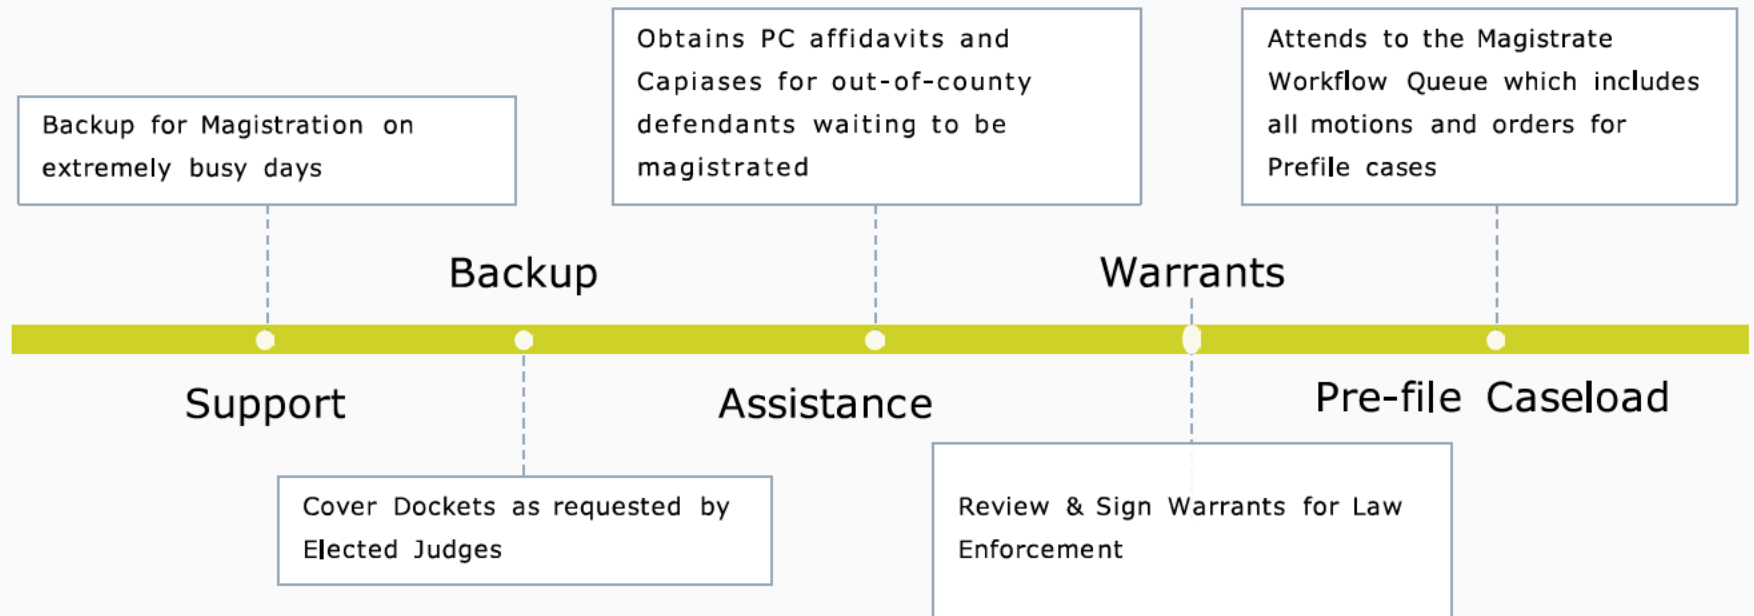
Backup for Magistration on extremely busy days

Obtains PC affidavits and Capiases for out-of-county defendants waiting to be magistrated

Attends to the Magistrate Workflow Queue which includes all motions and orders for Prefile cases

Backup

Warrants

Support

Assistance

Pre-file Caseload

Cover Dockets as requested by Elected Judges

Review & Sign Warrants for Law Enforcement